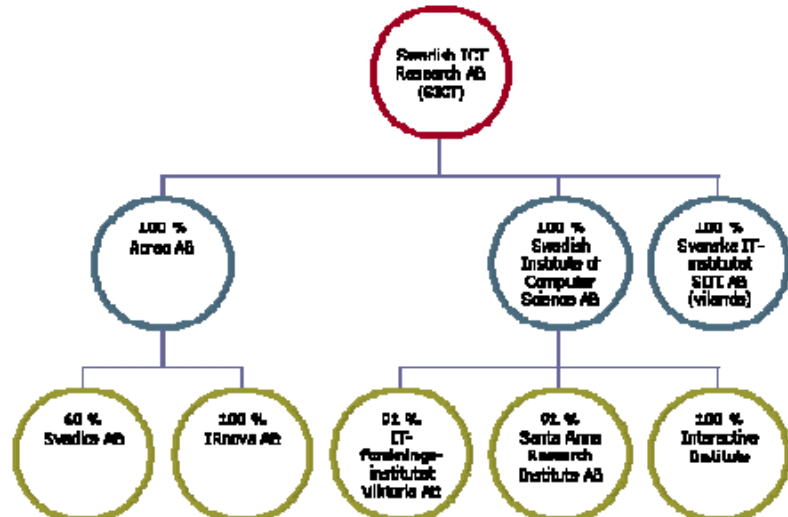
Swedish ICT Research AB (SICT)

100 %
Acreo AB

100 %
Swedish Institute of Computer Science AB

100 %
Svenska IT-institutet SITI AB (vilande)

60 %
Swedice AB

100 %
IRnova AB

91 %
IT-forsknings-institutet Viktoria AB

91 %
Santa Anna Research Institute AB

100 %
Interactive Institute